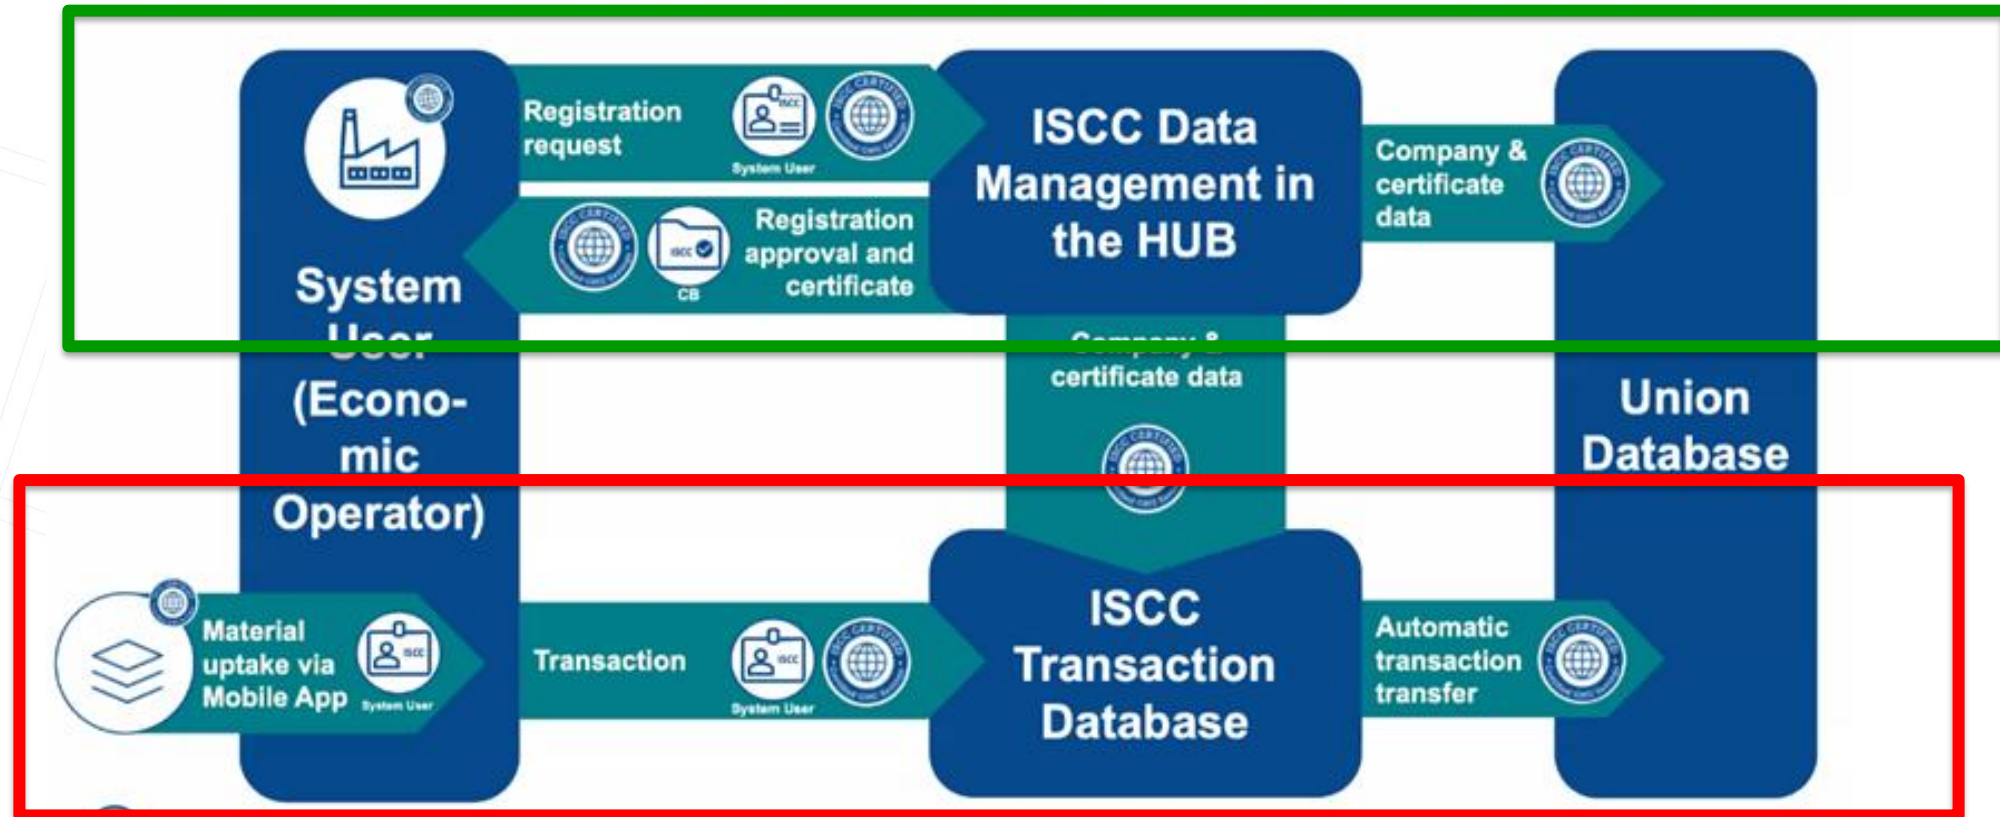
Registration request

System User

ISCC Data Management in the HUB

Company & certificate data

CB

Registration approval and certificate

System User (Economic Operator)

Company & certificate data

Union Database

Material uptake via Mobile App

System User

Transaction

System User

ISCC Transaction Database

Automatic transaction transfer